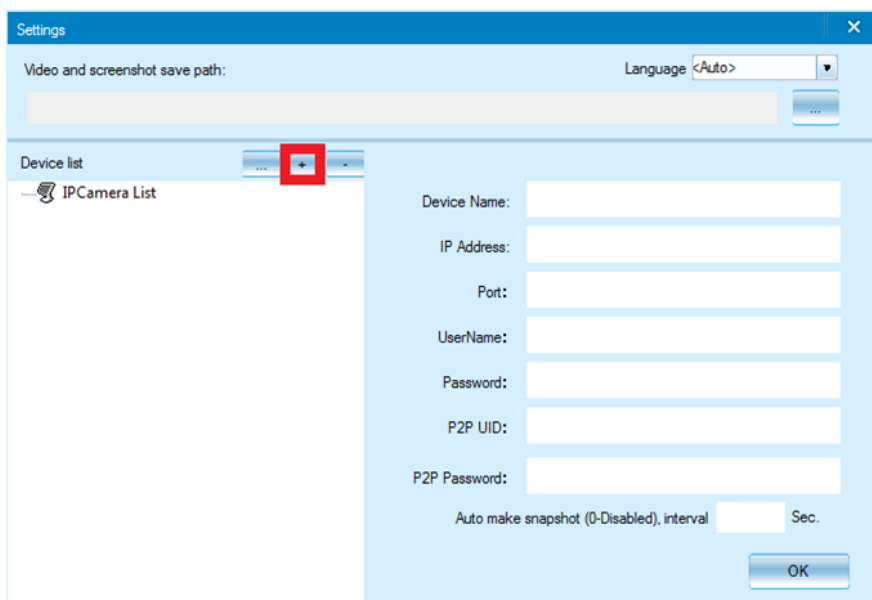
Settings ✕

Video and screenshot save path:

Language <Auto>

...

Device list ... + -

IPCamera List

Device Name:

IP Address:

Port:

UserName:

Password:

P2P UID:

P2P Password:

Auto make snapshot (0-Disabled), interval Sec.

OK